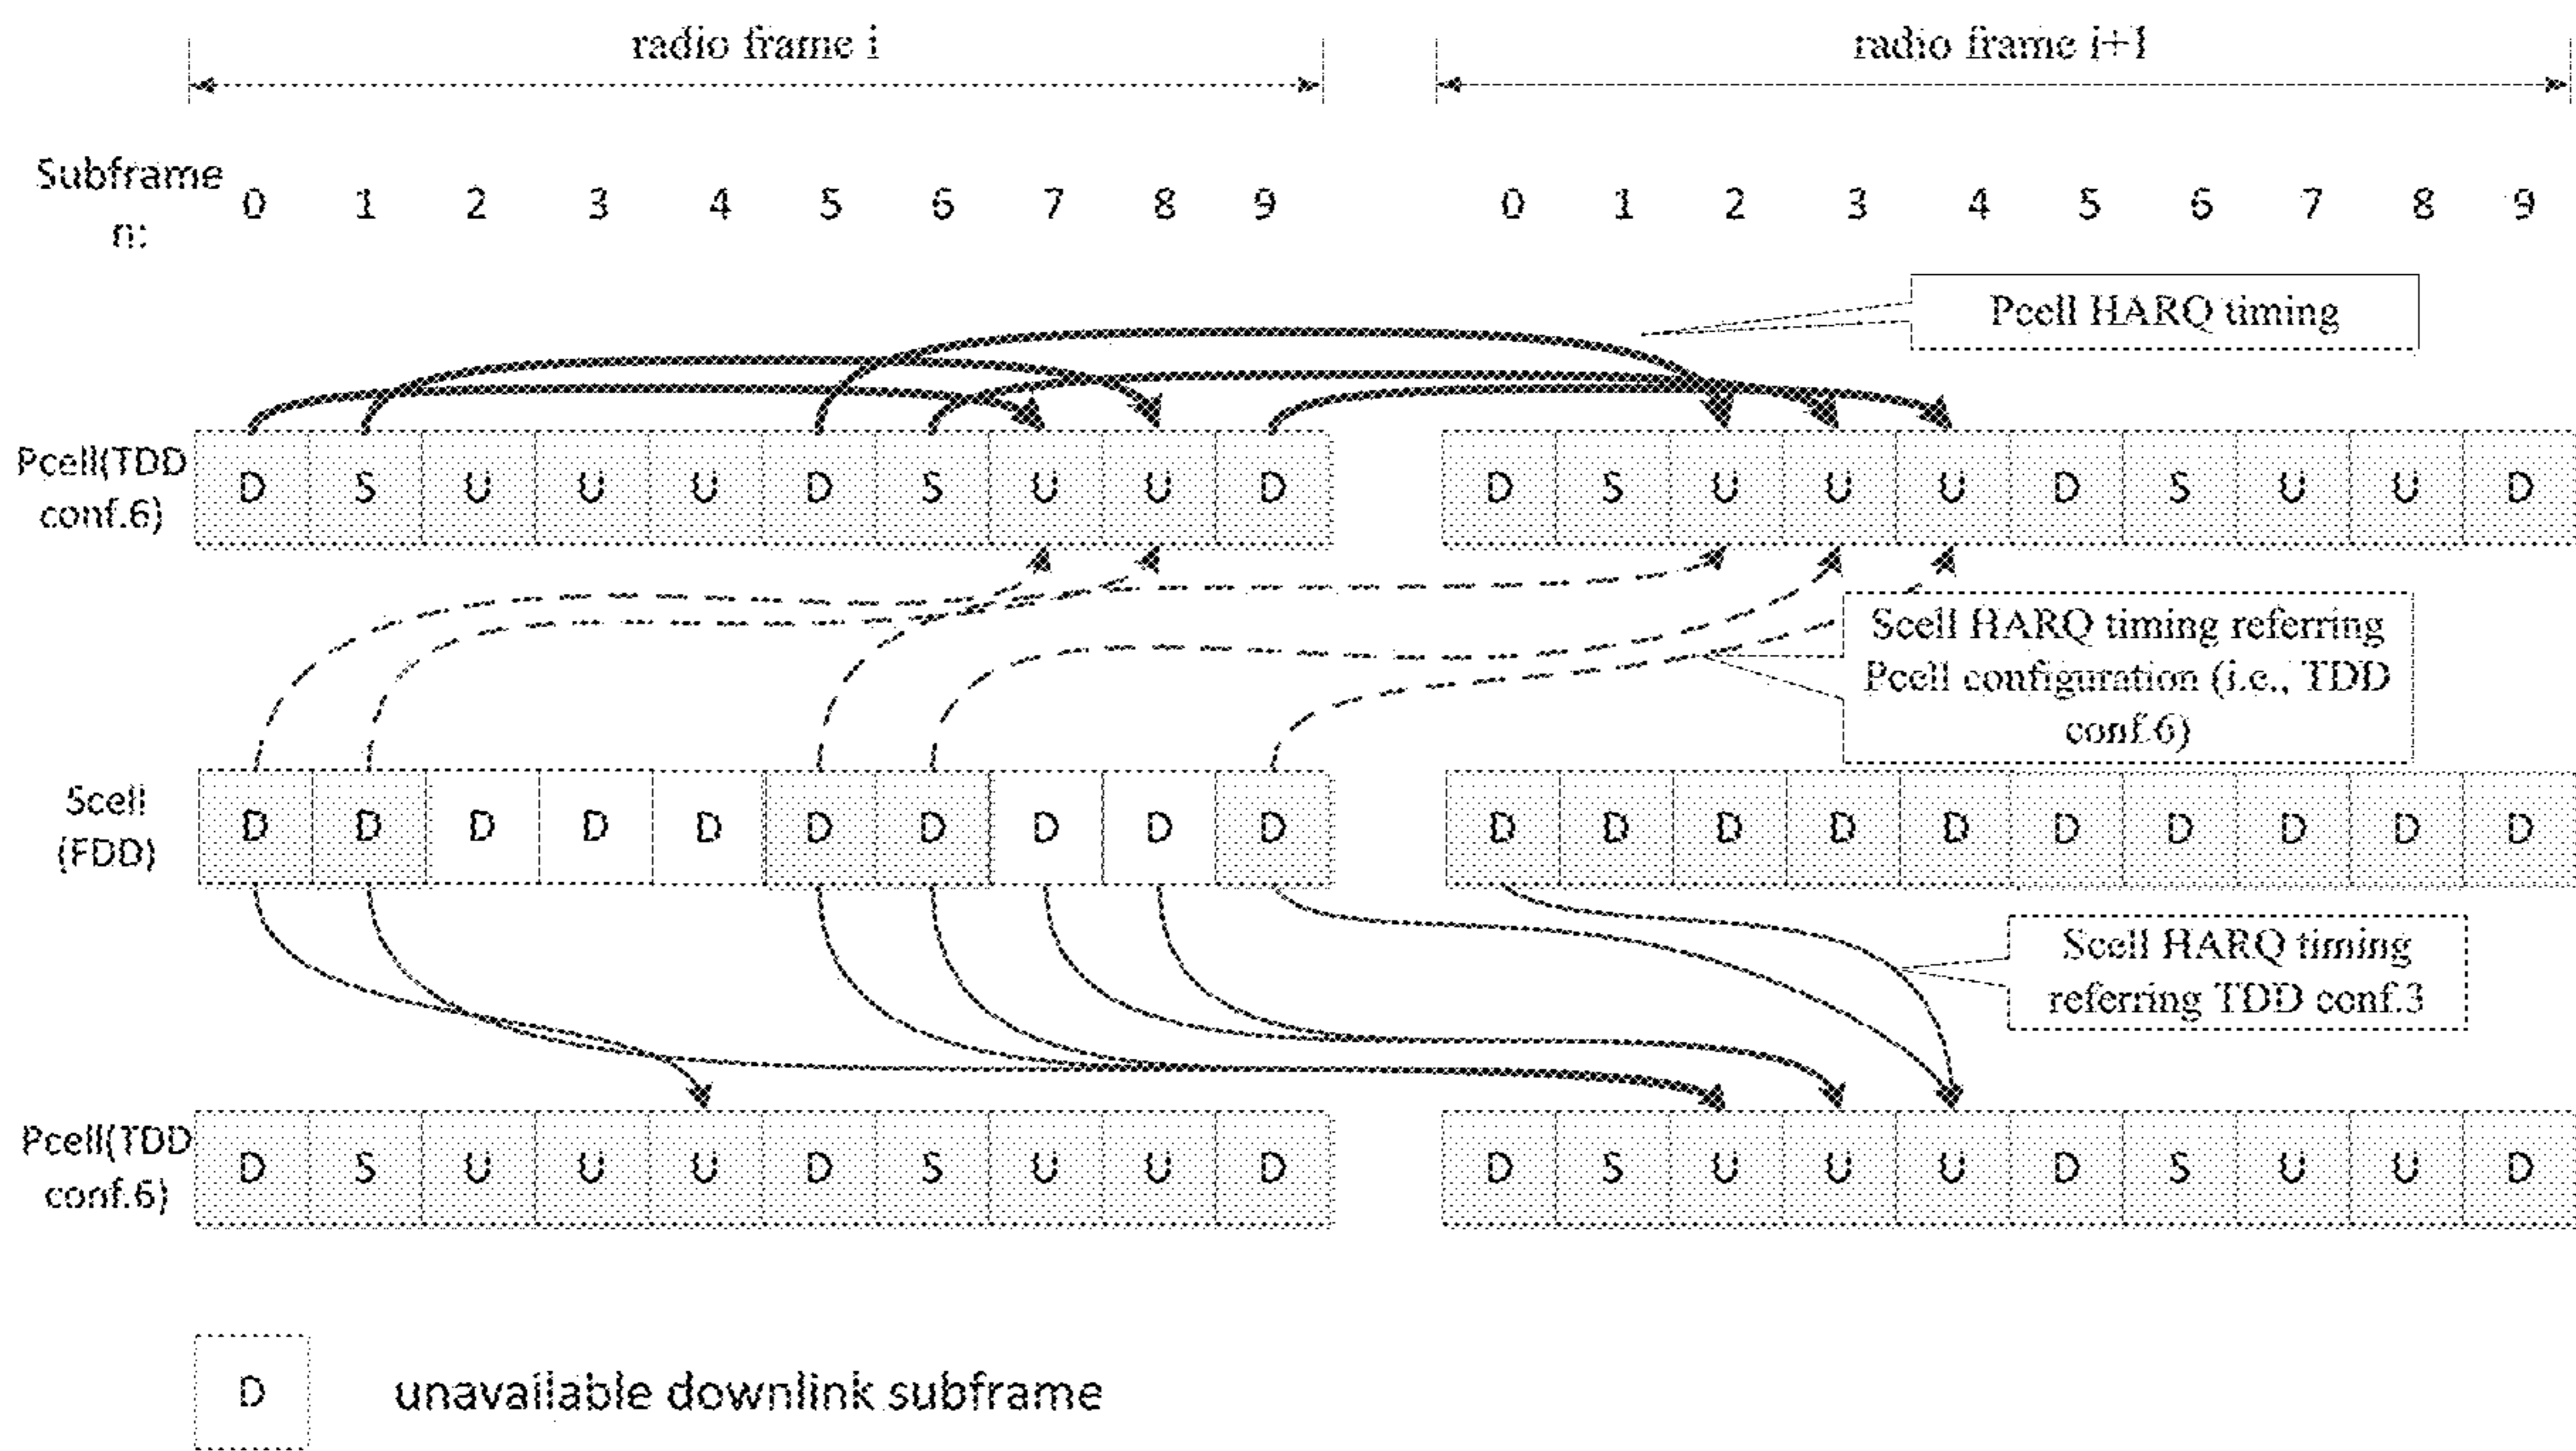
radio frame i

radio frame i+1

Subframe n:

| 0 | 1 | 2 | 3 | 4 | 5 | 6 | 7 | 8 | 9 | 0 | 1 | 2 | 3 | 4 | 5 | 6 | 7 | 8 | 9 |
|---|---|---|---|---|---|---|---|---|---|---|---|---|---|---|---|---|---|---|---|

Pcell HARQ timing

Pcell(TDD conf.6)

| D | S | U | U | U | D | S | U | U | D | D | S | U | U | U | D | S | U | U | D |
|---|---|---|---|---|---|---|---|---|---|---|---|---|---|---|---|---|---|---|---|

Scell HARQ timing referring Pcell configuration (i.e., TDD conf.6)

Scell (FDD)

| D | D | D | D | D | D | D | D | D | D | D | D | D | D | D | D | D | D | D | D |
|---|---|---|---|---|---|---|---|---|---|---|---|---|---|---|---|---|---|---|---|

Scell HARQ timing referring TDD conf.3

Pcell(TDD conf.6)

| D | S | U | U | U | D | S | U | U | D | D | S | U | U | U | D | S | U | U | D |
|---|---|---|---|---|---|---|---|---|---|---|---|---|---|---|---|---|---|---|---|

D unavailable downlink subframe